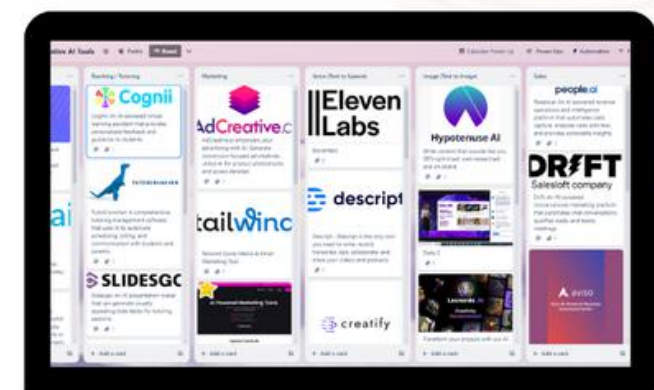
ive AI Tools ☆ Public Board

Calendar Power-Up Power-Ups Automation

ai

Teaching / Tutoring

Cognii

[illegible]

TUTORCRUNCHER

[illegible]

SLIDESGC

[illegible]

+ Add a card

Marketing

AdCreative.c

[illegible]

tailwinc

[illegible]

AI Powered Marketing Tools

+ Add a card

Voice (Text to Speech)

Eleven Labs

ElevenLabs

descript

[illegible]

creatify

+ Add a card

Image (Text to Image)

Hypotenuse AI

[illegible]

Leonardo.Ai

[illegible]

+ Add a card

Sales

people.ai

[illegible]

DRIFT

Salesloft company

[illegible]

aviso

+ Add a card